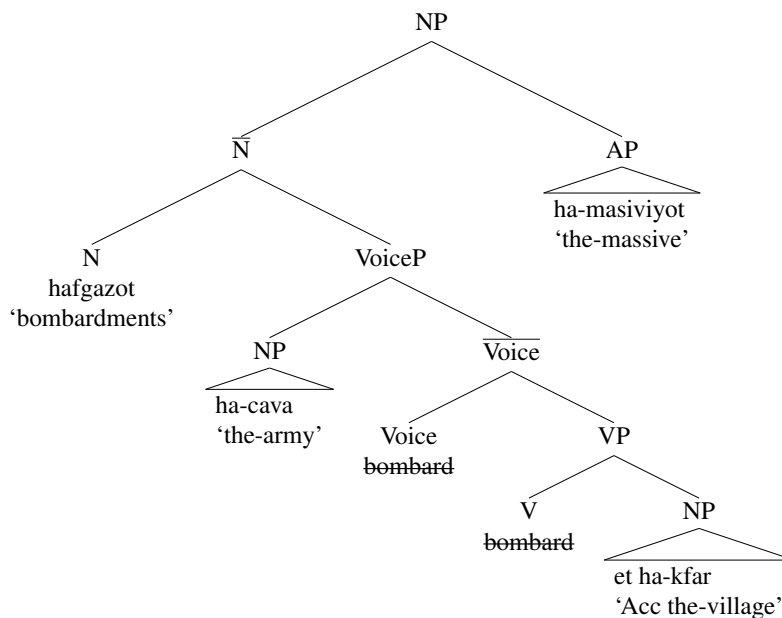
NP

$\overline{\text{N}}$

AP

ha-masiviyot
'the-massive'

N
hafgazot
'bombardments'

VoiceP

NP
ha-cava
'the-army'

$\overline{\text{Voice}}$

Voice
~~bombard~~

VP

V
~~bombard~~

NP
et ha-kfar
'Acc the-village'